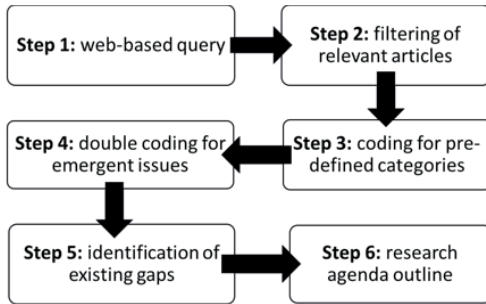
Step 1: web-based query

Step 2: filtering of relevant articles

Step 3: coding for pre-defined categories

Step 4: double coding for emergent issues

Step 5: identification of existing gaps

Step 6: research agenda outline